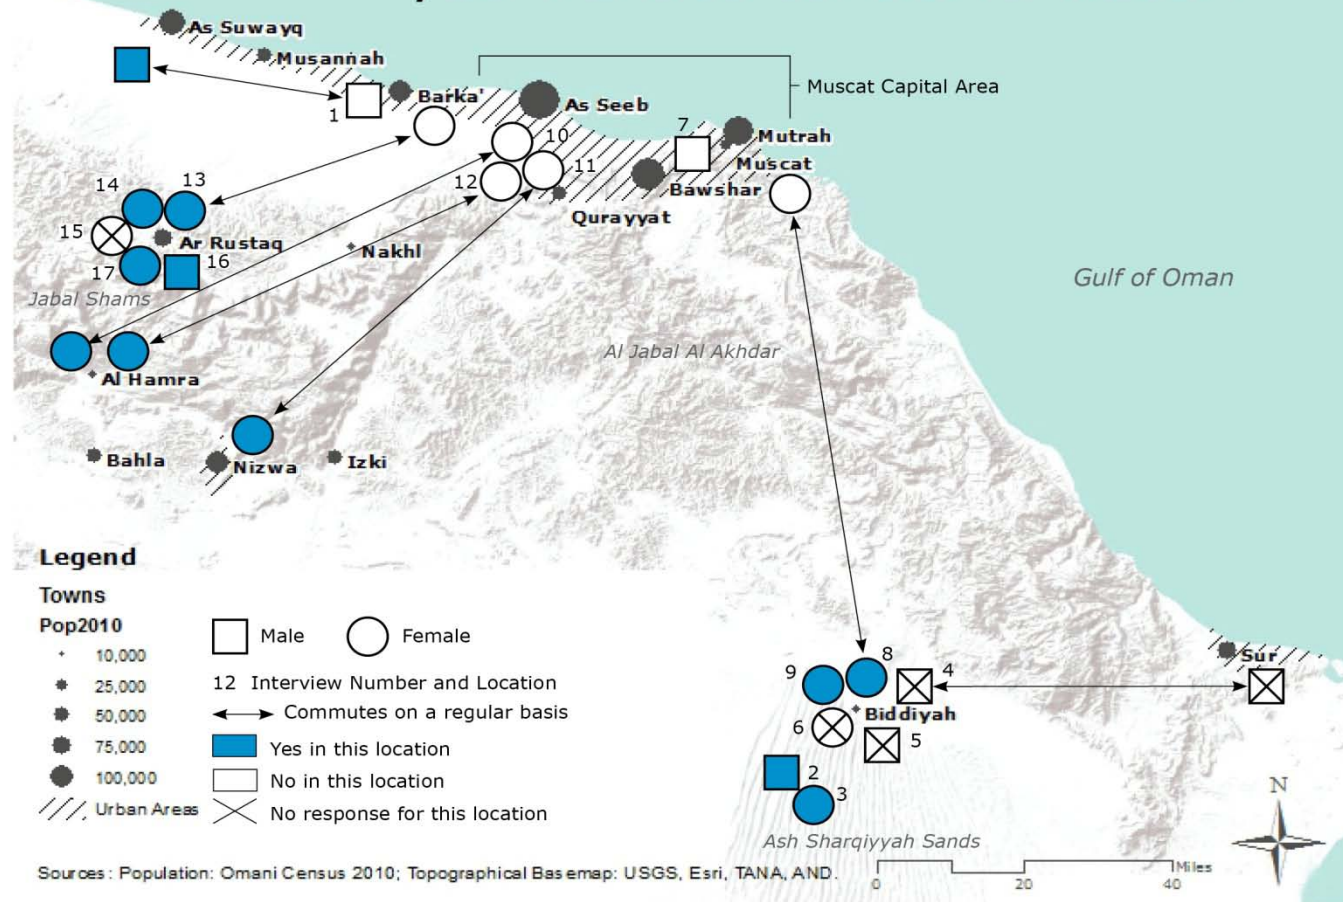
As Suwayq
Musannah
1
Barka'
As Seeb
Muscat Capital Area
10
7
Mutrah
11
Muscat
12
Bawshar
Qurayyat
14
13
15
Ar Rustaq
Nakhl
17
16
Jabal Shams
Gulf of Oman
Al Jabal Al Akhdar
Al Hamra
Bahla
Nizwa
Izki
Legend
Towns
Pop2010
10,000
25,000
50,000
75,000
100,000
Urban Areas
Male
Female
12 Interview Number and Location
Commutes on a regular basis
Yes in this location
No in this location
No response for this location
Sur
9
8
4
6
Biddiyah
5
2
3
Ash Sharqiyyah Sands
N
Miles
0
20
40
Sources: Population: Omani Census 2010; Topographical Basemap: USGS, Esri, TANA, AND.